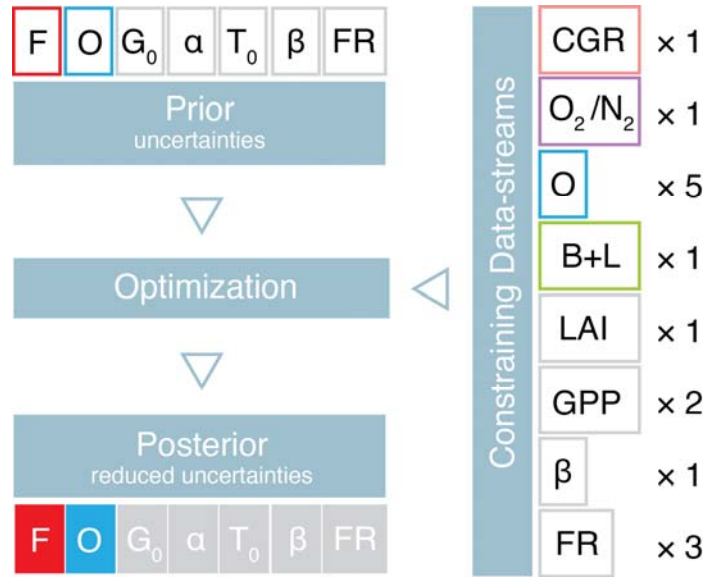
F O $G_0$ α $T_0$ β FR

Prior
uncertainties

Optimization

Posterior
reduced uncertainties

F O $G_0$ α $T_0$ β FR

Constraining Data-streams

CGR × 1
$O_2/N_2$ × 1
O × 5
B+L × 1
LAI × 1
GPP × 2
β × 1
FR × 3